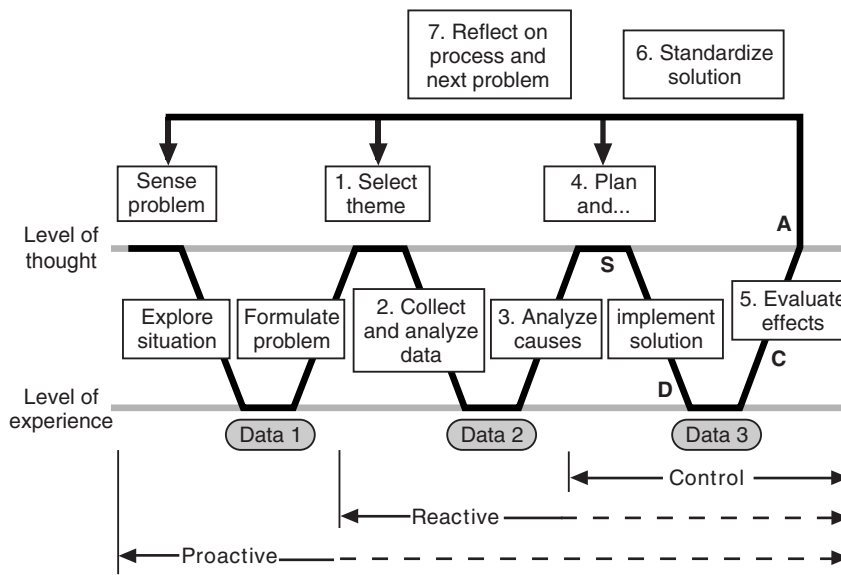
7. Reflect on process and next problem

6. Standardize solution

Sense problem

1. Select theme

4. Plan and...

A

Level of thought

S

Explore situation

Formulate problem

2. Collect and analyze data

3. Analyze causes

implement solution

5. Evaluate effects

C

D

Level of experience

Data 1

Data 2

Data 3

Control

Reactive

Proactive